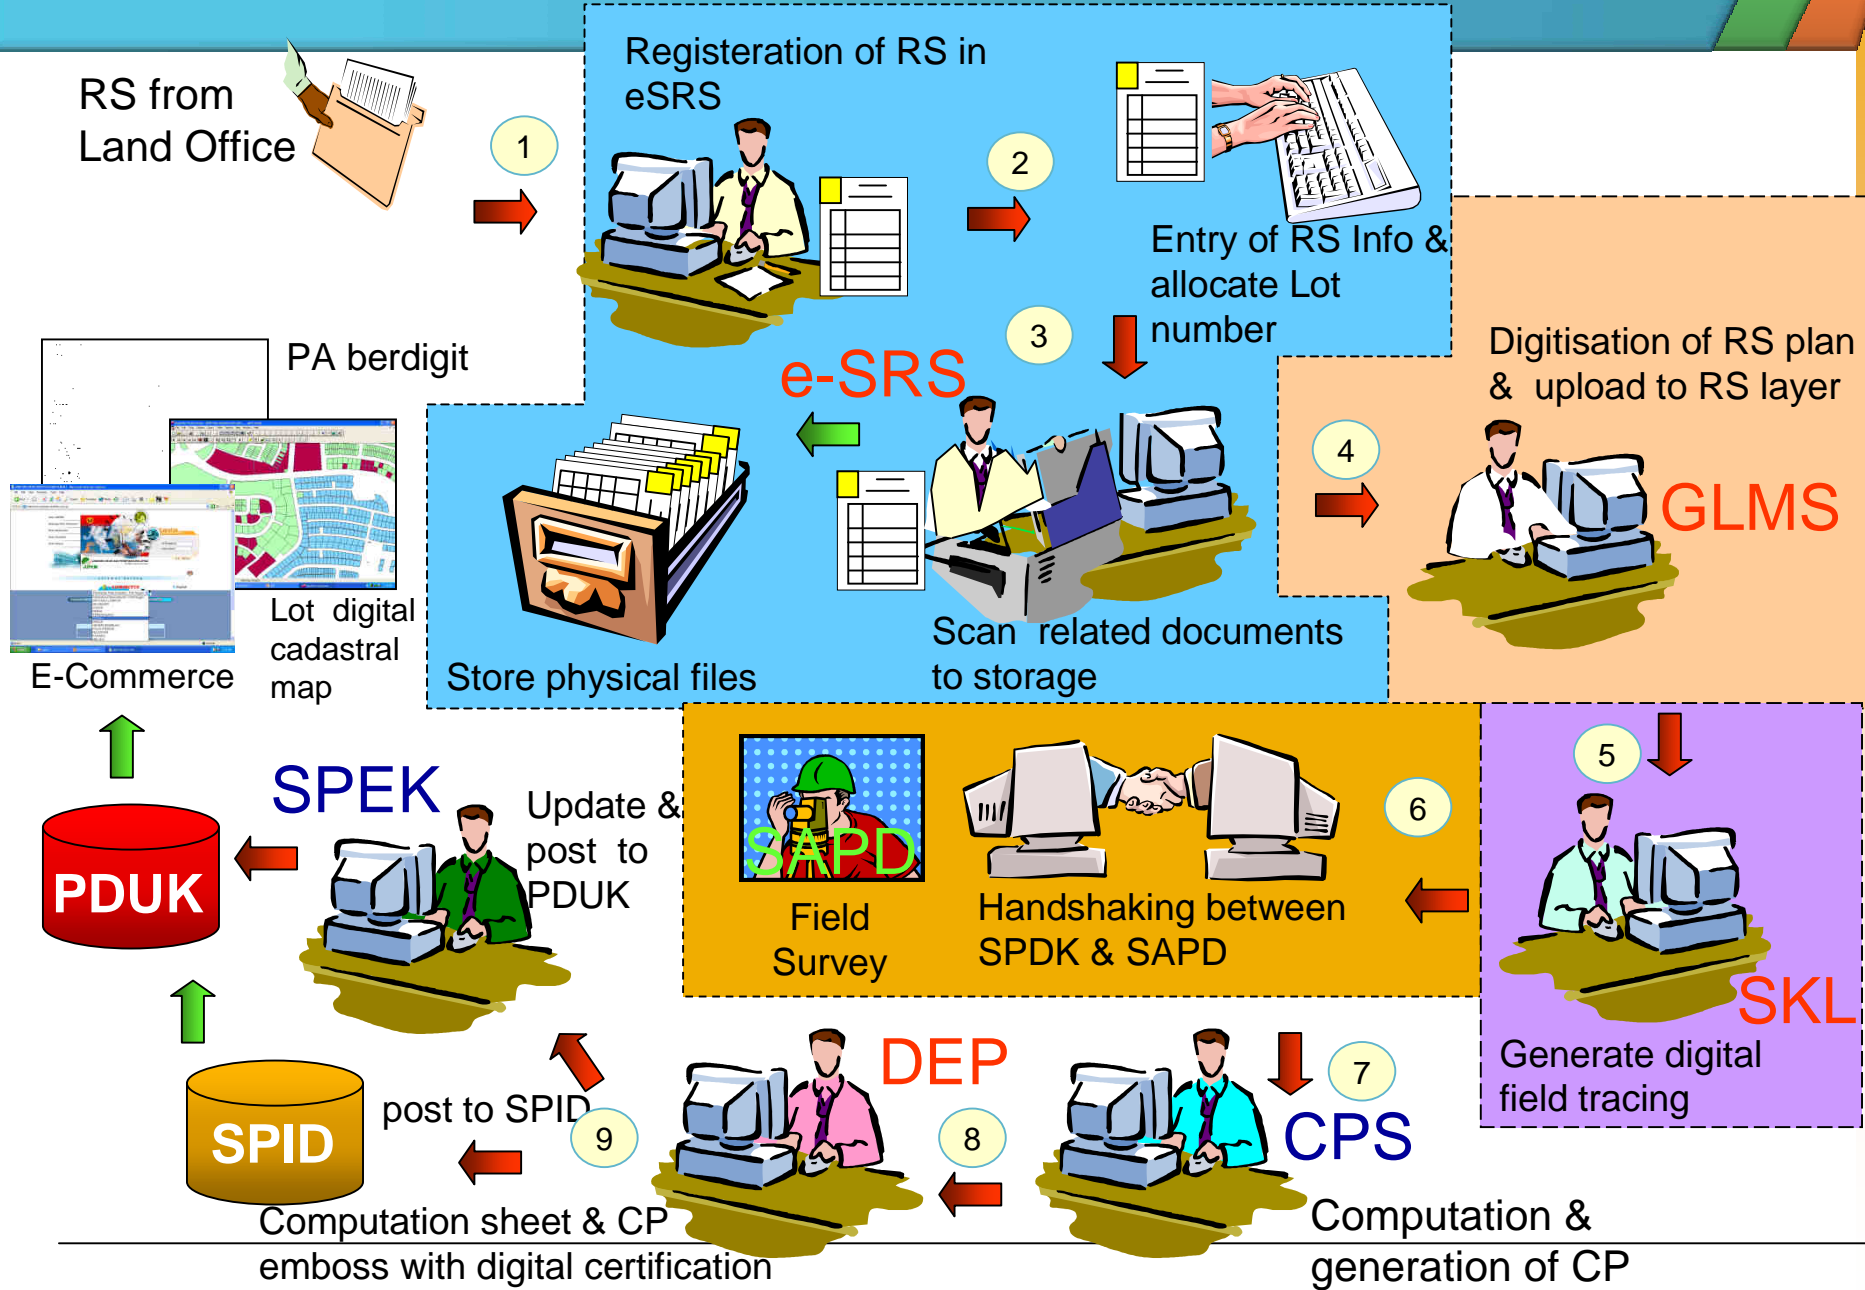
RS from Land Office

1

Registeration of RS in eSRS

2

Entry of RS Info & allocate Lot number

3

e-SRS

PA berdigit

Lot digital cadastral map

E-Commerce

Store physical files

Scan related documents to storage

Digitisation of RS plan & upload to RS layer

4

GLMS

5

SKL

Generate digital field tracing

6

SAPD

Field Survey

Handshaking between SPDK & SAPD

SPEK

Update & post to PDUK

PDUK

SPID

post to SPID

9

DEP

8

7

CPS

Computation sheet & CP emboss with digital certification

Computation & generation of CP